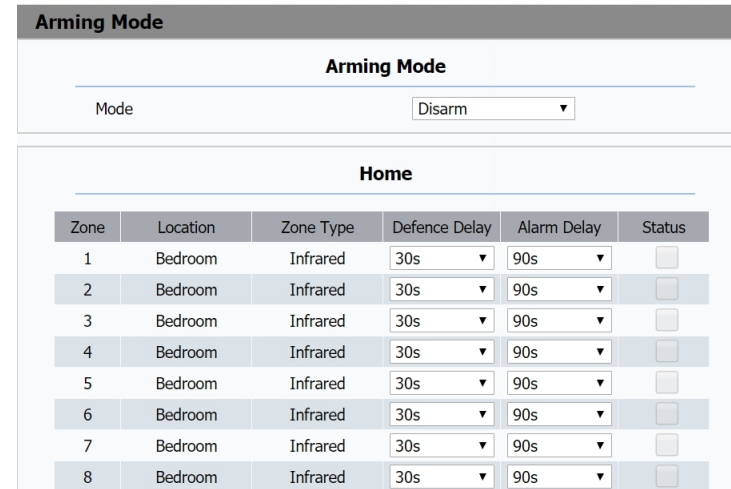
Arming Mode

Arming Mode

Mode Disarm

Home

| Zone | Location | Zone Type | Defence Delay | Alarm Delay | Status |
|---|---|---|---|---|---|
| 1 | Bedroom | Infrared | 30s | 90s | |
| 2 | Bedroom | Infrared | 30s | 90s | |
| 3 | Bedroom | Infrared | 30s | 90s | |
| 4 | Bedroom | Infrared | 30s | 90s | |
| 5 | Bedroom | Infrared | 30s | 90s | |
| 6 | Bedroom | Infrared | 30s | 90s | |
| 7 | Bedroom | Infrared | 30s | 90s | |
| 8 | Bedroom | Infrared | 30s | 90s | |